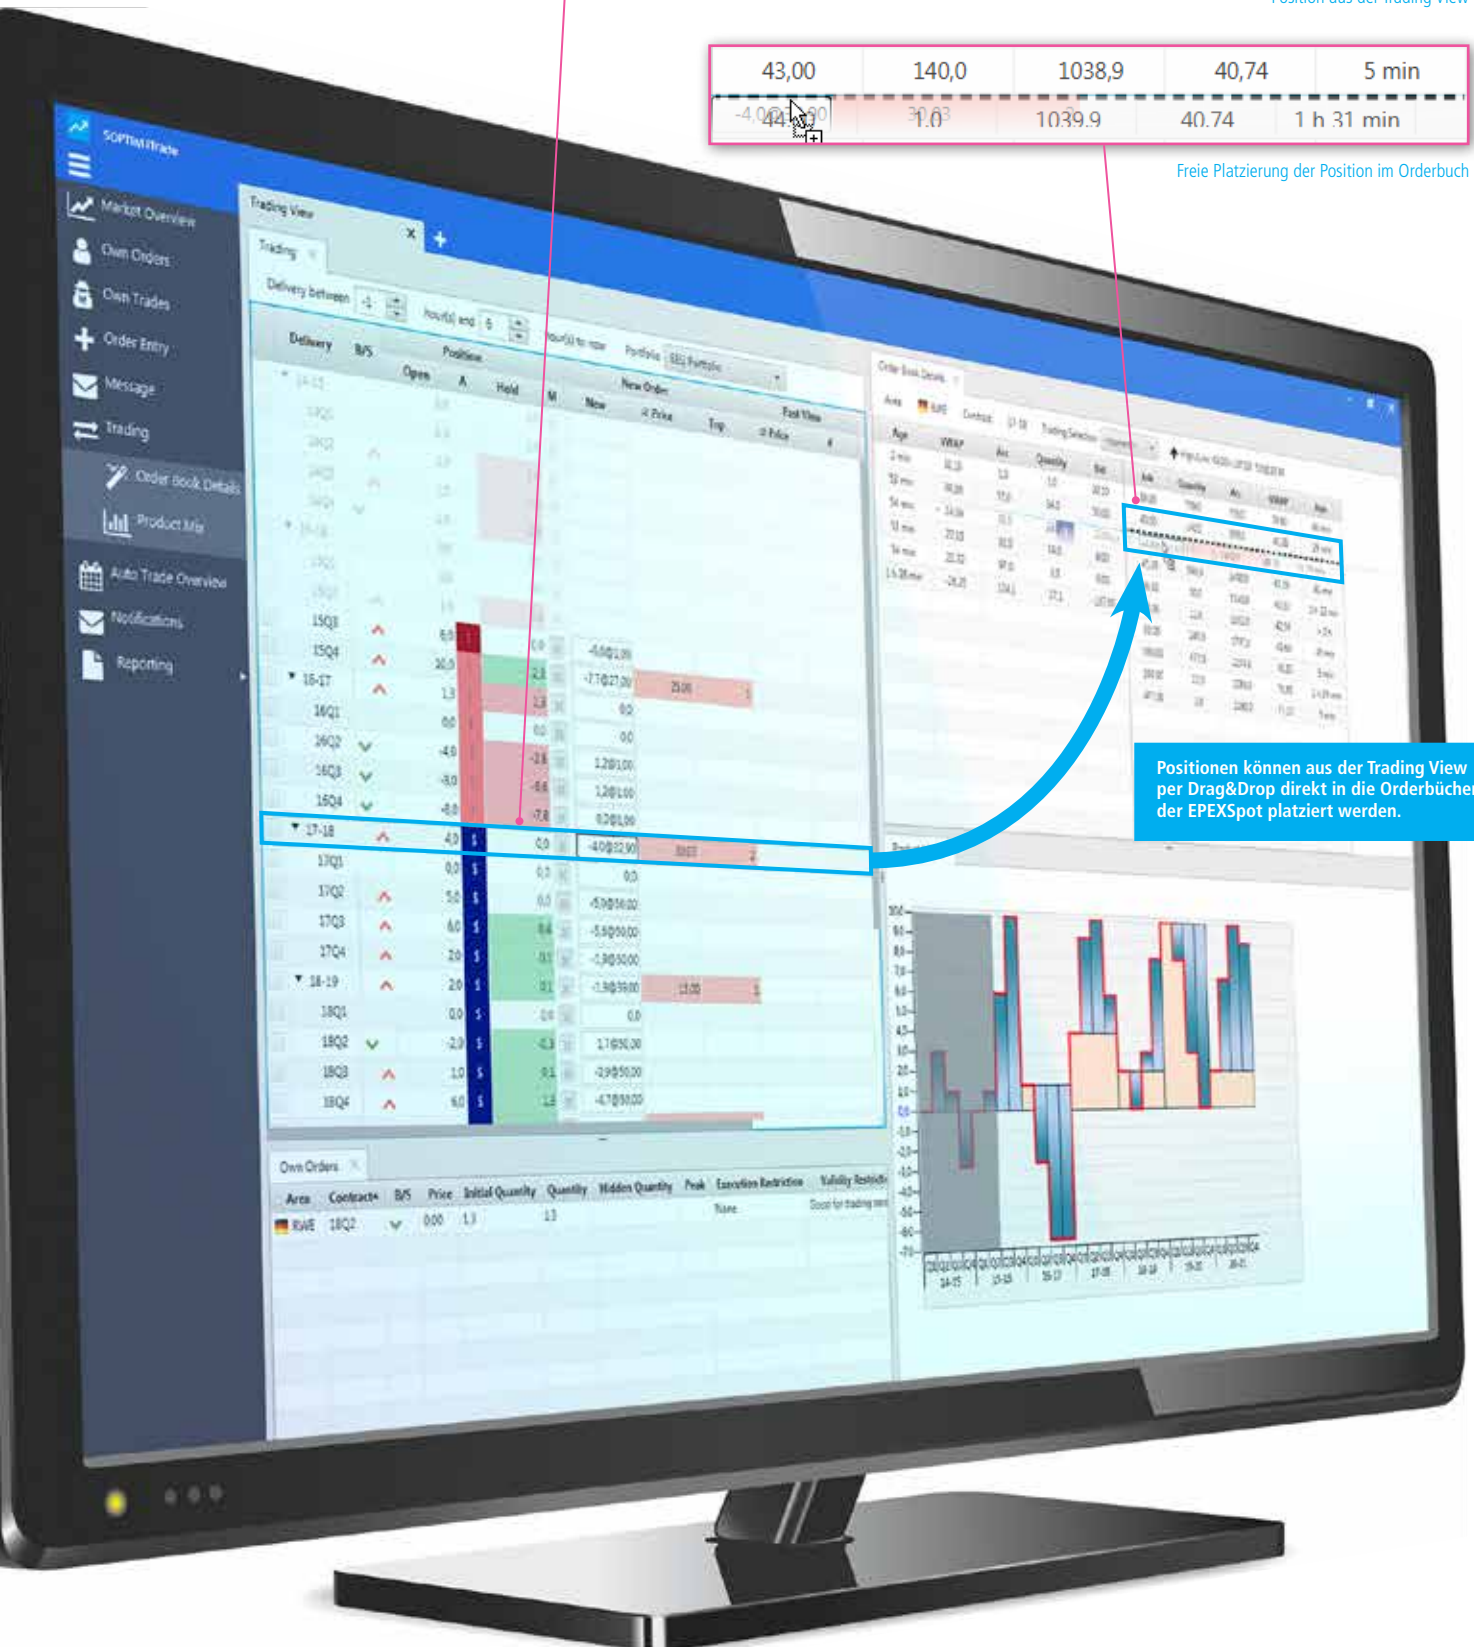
Position aus der Trading View

| 43,00 | 140,0 | 1038,9 | 40,74 | 5 min |
|---|---|---|---|---|
| -4,0@32,90 | 1.0 | 1039.9 | 40.74 | 1 h 31 min |

Freie Platzierung der Position im Orderbuch

SOPTIM ITrade

Market Overview
Own Orders
Own Trades
Order Entry
Message
Trading
Order Book Details
Product Mix
Auto Trade Overview
Notifications
Reporting

Trading View
Trading
Delivery between
hour(s) and
hour(s) to now
Portfolio
Delivery B/S Position Open A Hold M New Order New Price Trig Fast View Price

15Q3
15Q4
16-17
16Q1
16Q2
16Q3
16Q4
17-18
17Q1
17Q2
17Q3
17Q4
18-19
18Q1
18Q2
18Q3
18Q4

Order Book Details
Area Contract Trading Selection
Age VWAP Acc Quantity Bid Ask Quantity Acc VWAP Age

Positionen können aus der Trading View per Drag&Drop direkt in die Orderbücher der EPEXSpot platziert werden.

Own Orders
Area Contract B/S Price Initial Quantity Quantity Hidden Quantity Peak Execution Restriction Validity Restriction
RWE 18Q2 0,00 1,3 1,3 None Good for trading session